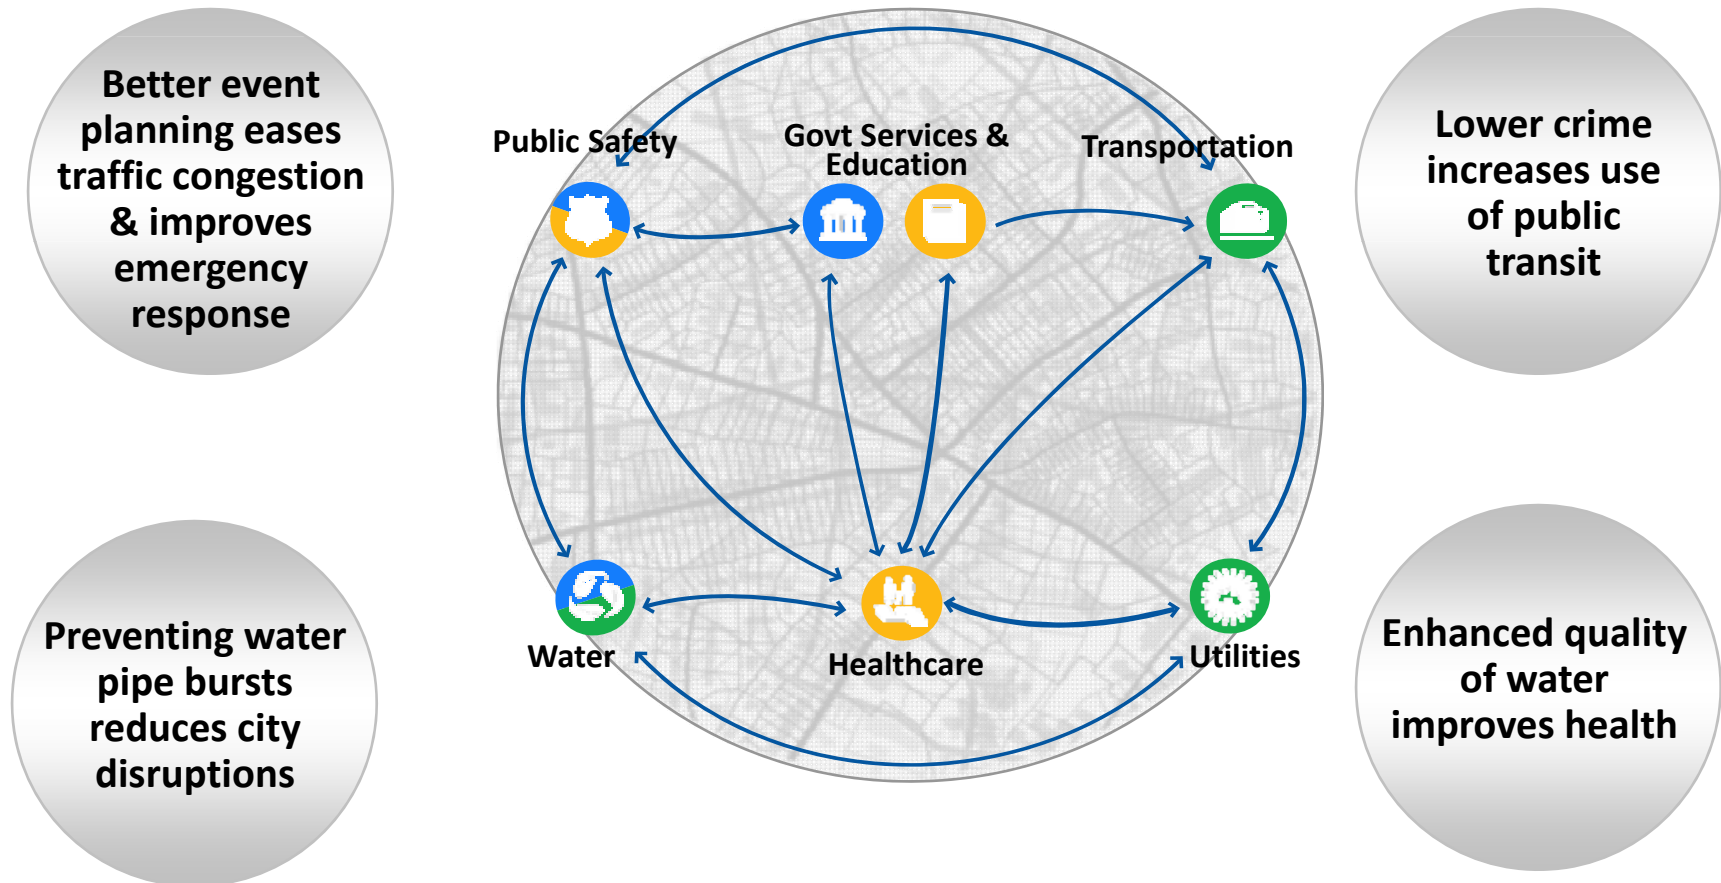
Better event planning eases traffic congestion & improves emergency response

Public Safety

Govt Services & Education

Transportation

Lower crime increases use of public transit

Water

Healthcare

Utilities

Preventing water pipe bursts reduces city disruptions

Enhanced quality of water improves health